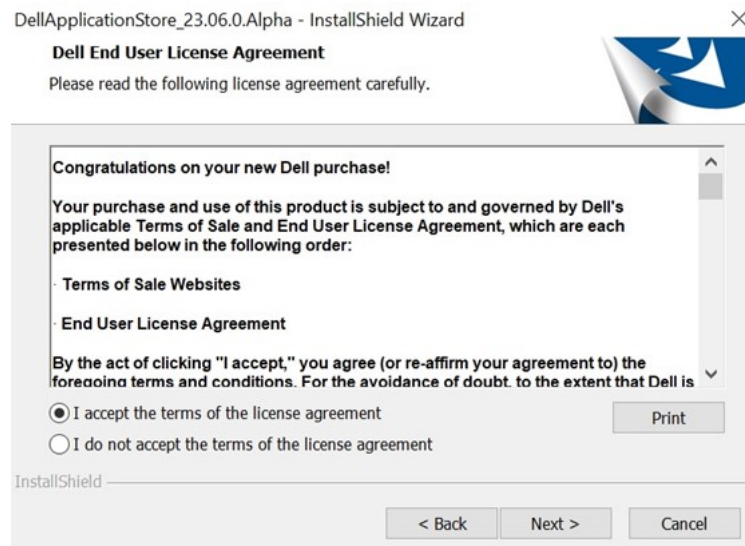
DellApplicationStore_23.06.0.Alpha - InstallShield Wizard

Dell End User License Agreement

Please read the following license agreement carefully.

Congratulations on your new Dell purchase!

Your purchase and use of this product is subject to and governed by Dell's applicable Terms of Sale and End User License Agreement, which are each presented below in the following order:

· Terms of Sale Websites

· End User License Agreement

By the act of clicking "I accept," you agree (or re-affirm your agreement to) the foregoing terms and conditions. For the avoidance of doubt, to the extent that Dell is

I accept the terms of the license agreement

I do not accept the terms of the license agreement

Print

InstallShield

< Back

Next >

Cancel